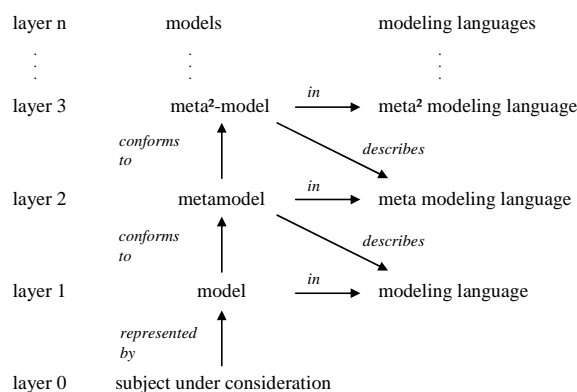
layer n models modeling languages

layer 3 meta²-model in meta² modeling language

conforms to describes

layer 2 metamodel in meta modeling language

conforms to describes

layer 1 model in modeling language

represented by

layer 0 subject under consideration